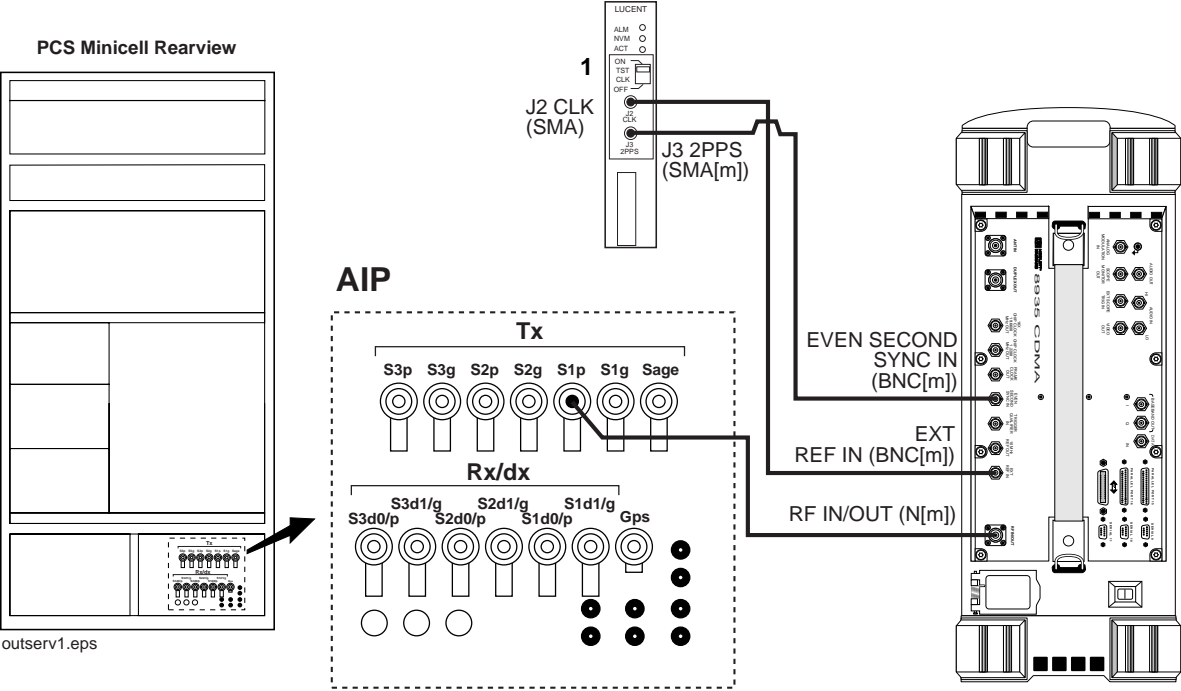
PCS Minicell Rearview

LUCENT

ALM
NVM
ACT

1

ON
TST
CLK
OFF

J2 CLK
(SMA)

J2
CLK

J3
2PPS

J3 2PPS
(SMA[m])

8935 CDMA

AIP

Tx

S3p S3g S2p S2g S1p S1g Sage

Rx/dx

S3d1/g S2d1/g S1d1/g
S3d0/p S2d0/p S1d0/p Gps

EVEN SECOND
SYNC IN
(BNC[m])

EXT
REF IN (BNC[m])

RF IN/OUT (N[m])

outserv1.eps